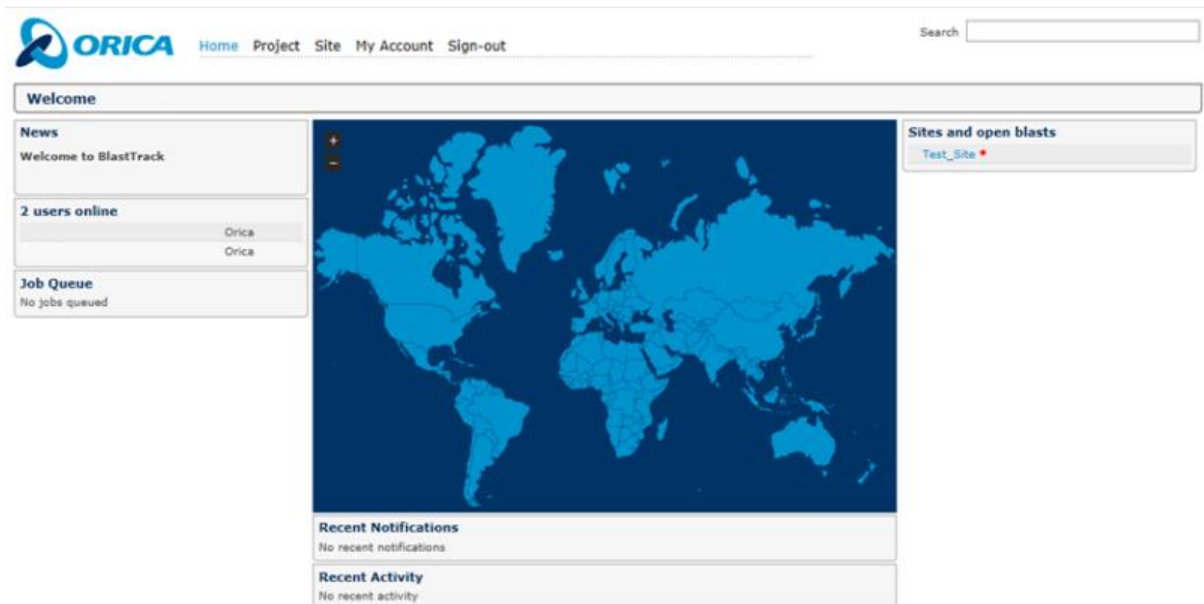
ORICA

Home Project Site My Account Sign-out

Search

Welcome

News

Welcome to BlastTrack

2 users online

Orica

Orica

Job Queue

No jobs queued

+

−

Recent Notifications

No recent notifications

Recent Activity

No recent activity

Sites and open blasts

Test_Site •